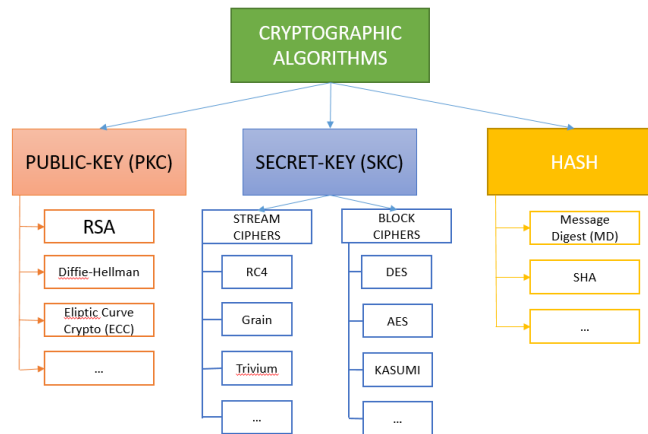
CRYPTOGRAPHIC ALGORITHMS

PUBLIC-KEY (PKC)

RSA

Diffie-Hellman

Eliptic Curve Crypto (ECC)

...

SECRET-KEY (SKC)

STREAM CIPHERS

RC4

Grain

Trivium

...

BLOCK CIPHERS

DES

AES

KASUMI

...

HASH

Message Digest (MD)

SHA

...